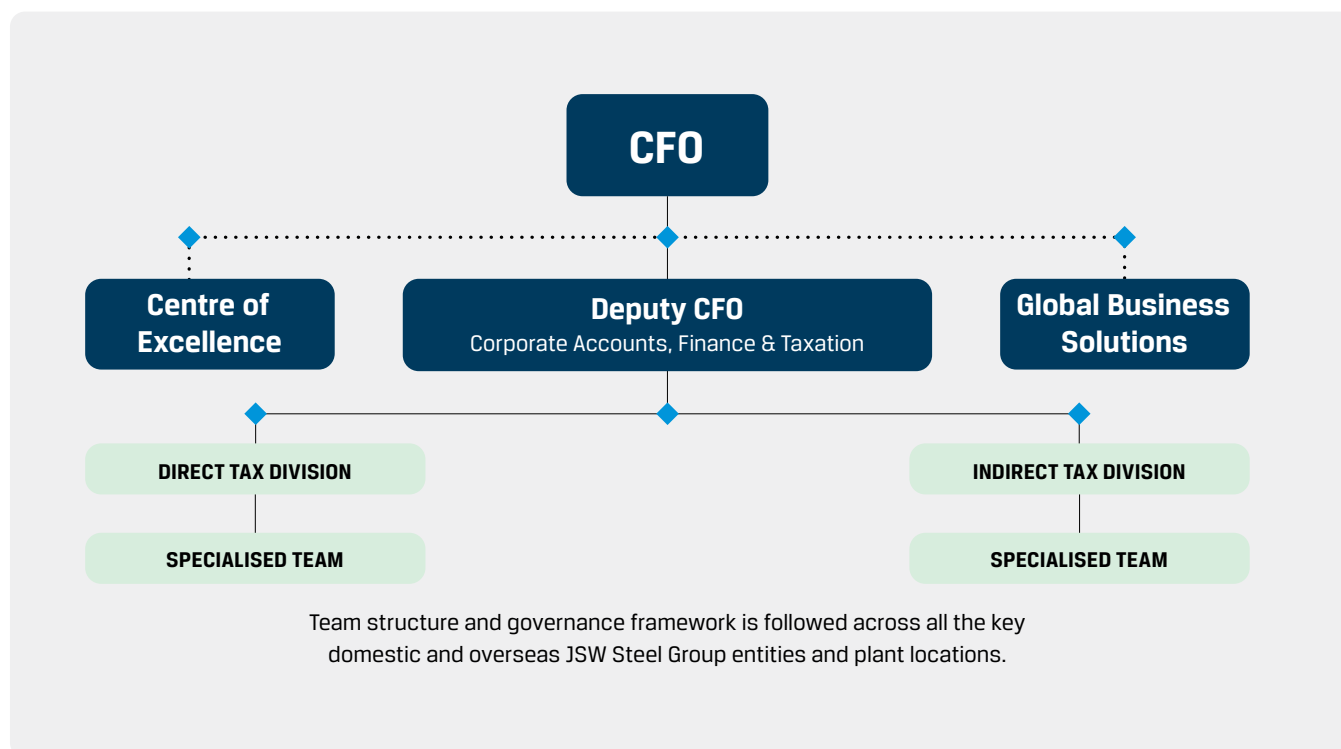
CFO

Centre of Excellence

Deputy CFO
Corporate Accounts, Finance & Taxation

Global Business Solutions

DIRECT TAX DIVISION

SPECIALISED TEAM

INDIRECT TAX DIVISION

SPECIALISED TEAM

Team structure and governance framework is followed across all the key domestic and overseas JSW Steel Group entities and plant locations.